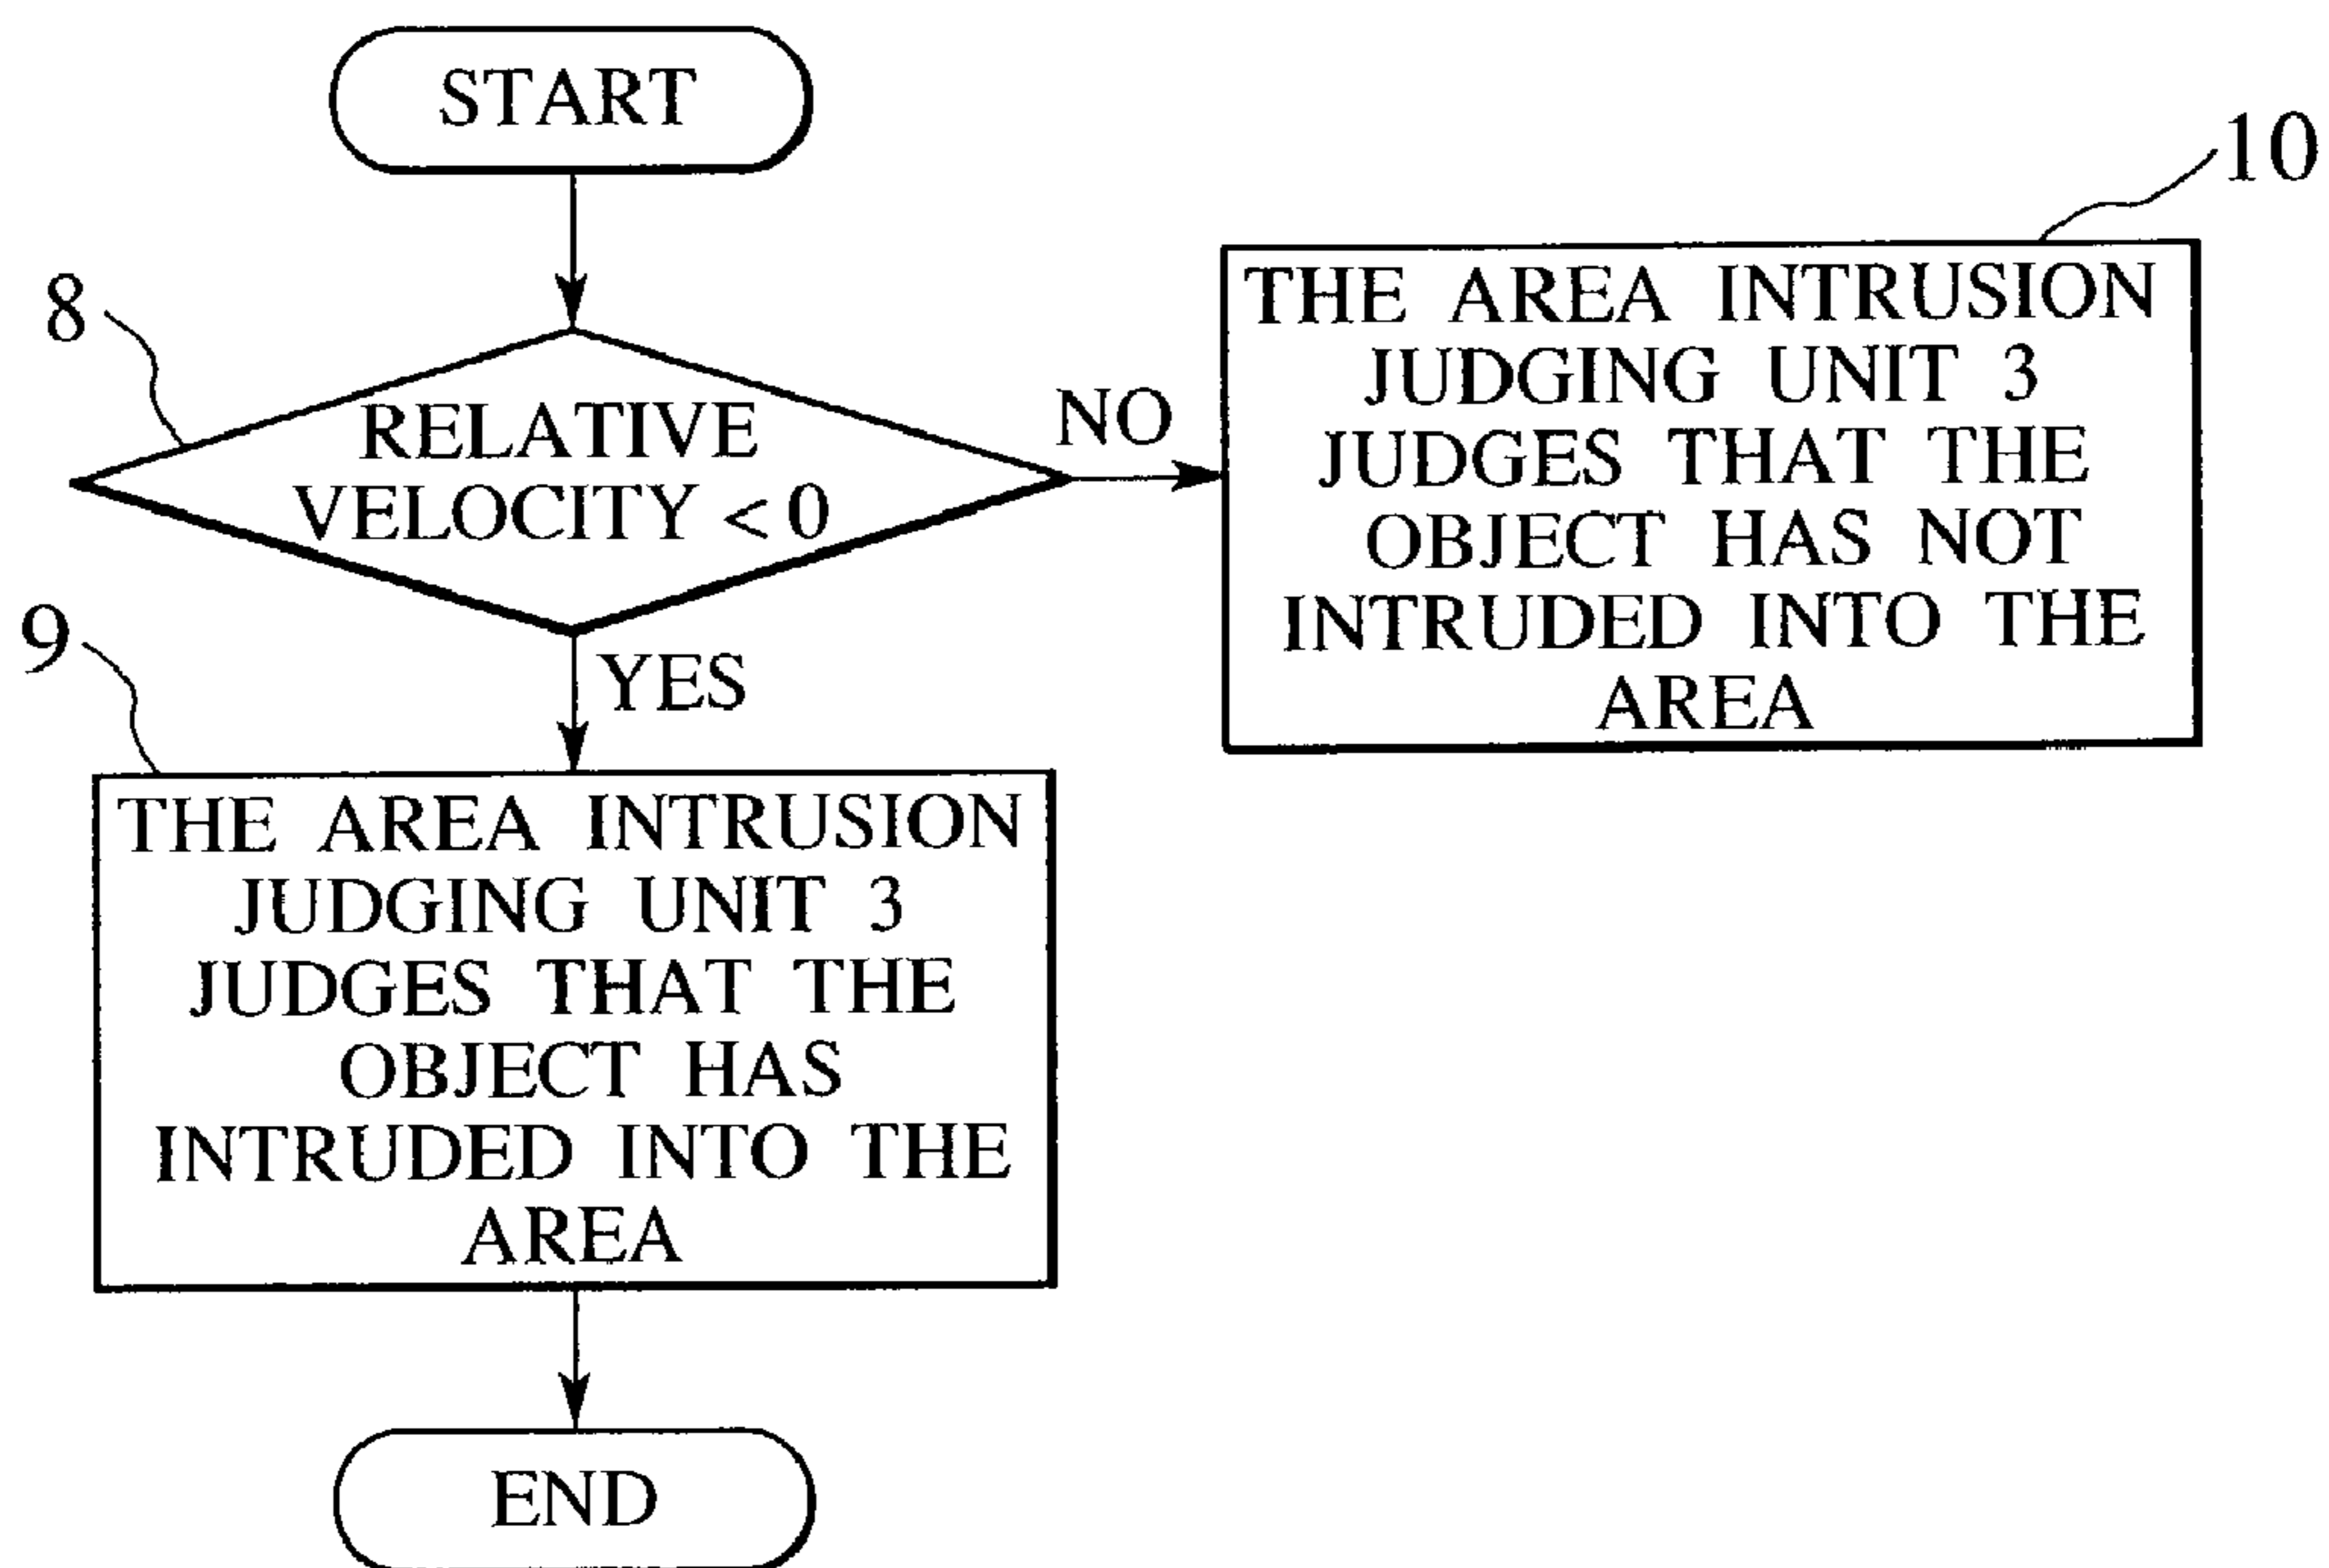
START

10

8

RELATIVE VELOCITY $< 0$

NO

THE AREA INTRUSION JUDGING UNIT 3 JUDGES THAT THE OBJECT HAS NOT INTRUDED INTO THE AREA

9

YES

THE AREA INTRUSION JUDGING UNIT 3 JUDGES THAT THE OBJECT HAS INTRUDED INTO THE AREA

END